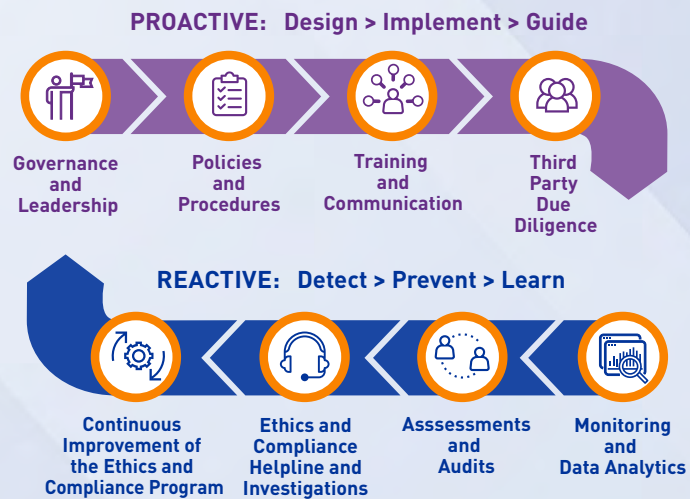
PROACTIVE: Design > Implement > Guide

Governance and Leadership

Policies and Procedures

Training and Communication

Third Party Due Diligence

REACTIVE: Detect > Prevent > Learn

Continuous Improvement of the Ethics and Compliance Program

Ethics and Compliance Helpline and Investigations

Asssessments and Audits

Monitoring and Data Analytics